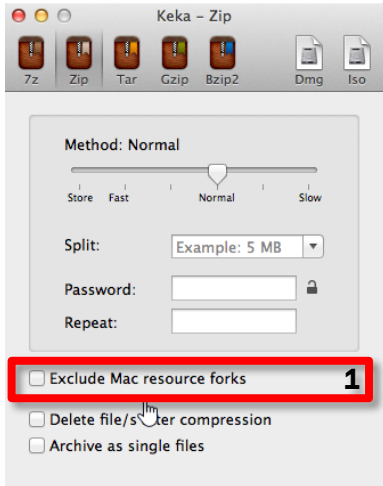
Keka – Zip

7z Zip Tar Gzip Bzip2 Dmg Iso

Method: Normal

Store Fast Normal Slow

Split: Example: 5 MB

Password:

Repeat:

Exclude Mac resource forks

1

Delete file/s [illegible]ter compression

Archive as single files